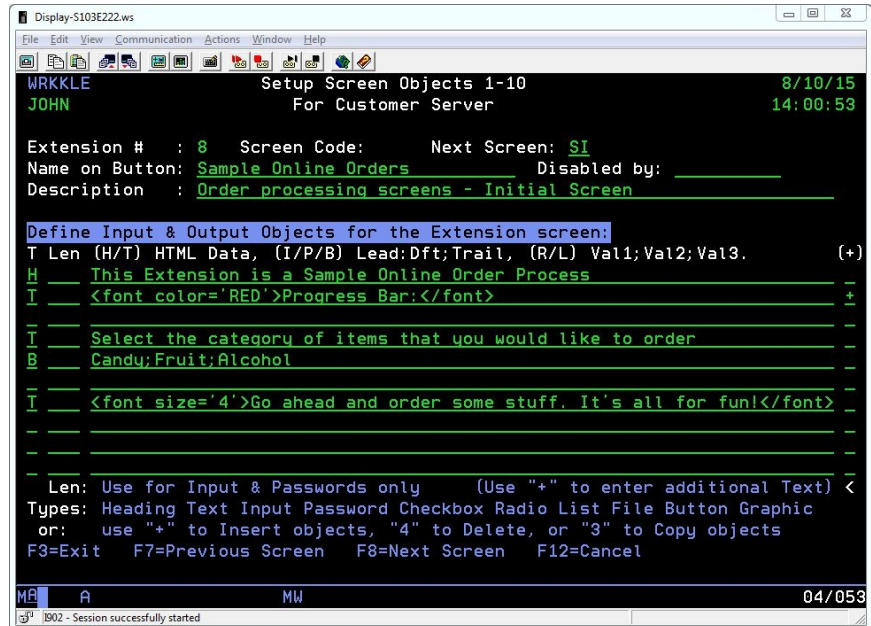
Display-S103E222.ws

File Edit View Communication Actions Window Help

WRKKLE Setup Screen Objects 1-10 8/10/15
JOHN For Customer Server 14:00:53

Extension # : 8 Screen Code: Next Screen: SI
Name on Button: Sample Online Orders Disabled by:
Description : Order processing screens - Initial Screen

Define Input & Output Objects for the Extension screen:
T Len (H/T) HTML Data, (I/P/B) Lead:Dft;Trail, (R/L) Val1;Val2;Val3. (+)
H This Extension is a Sample Online Order Process
T <font color='RED'>Progress Bar:</font> +

T Select the category of items that you would like to order
B Candy;Fruit;Alcohol

T <font size='4'>Go ahead and order some stuff. It's all for fun!</font>

Len: Use for Input & Passwords only (Use "+" to enter additional Text) <
Types: Heading Text Input Password Checkbox Radio List File Button Graphic
or: use "+" to Insert objects, "4" to Delete, or "3" to Copy objects
F3=Exit F7=Previous Screen F8=Next Screen F12=Cancel

MA A MW 04/053
I902 - Session successfully started